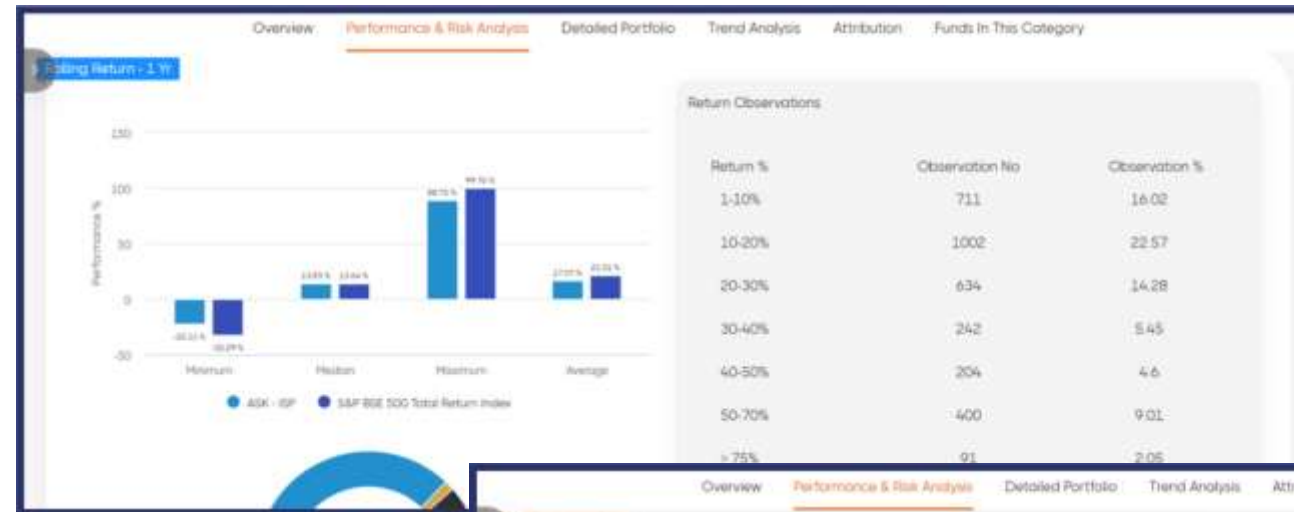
Overview Performance & Risk Analysis Detailed Portfolio Trend Analysis Attribution Funds In This Category

Rolling Return - 1 Yr

150
100
50
0
-50

Performance %

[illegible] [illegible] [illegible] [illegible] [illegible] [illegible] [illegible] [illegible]

Minimum Median Maximum Average

ASK - ISP S&P BSE 500 Total Return Index

Return Observations

| Return % | Observation No | Observation % |
|---|---|---|
| 1-10% | 711 | 16.02 |
| 10-20% | 1002 | 22.57 |
| 20-30% | 634 | 14.28 |
| 30-40% | 242 | 5.45 |
| 40-50% | 204 | 4.6 |
| 50-70% | 400 | 9.01 |
| > 75% | 91 | 2.05 |

Overview Performance & Risk Analysis Detailed Portfolio Trend Analysis Att